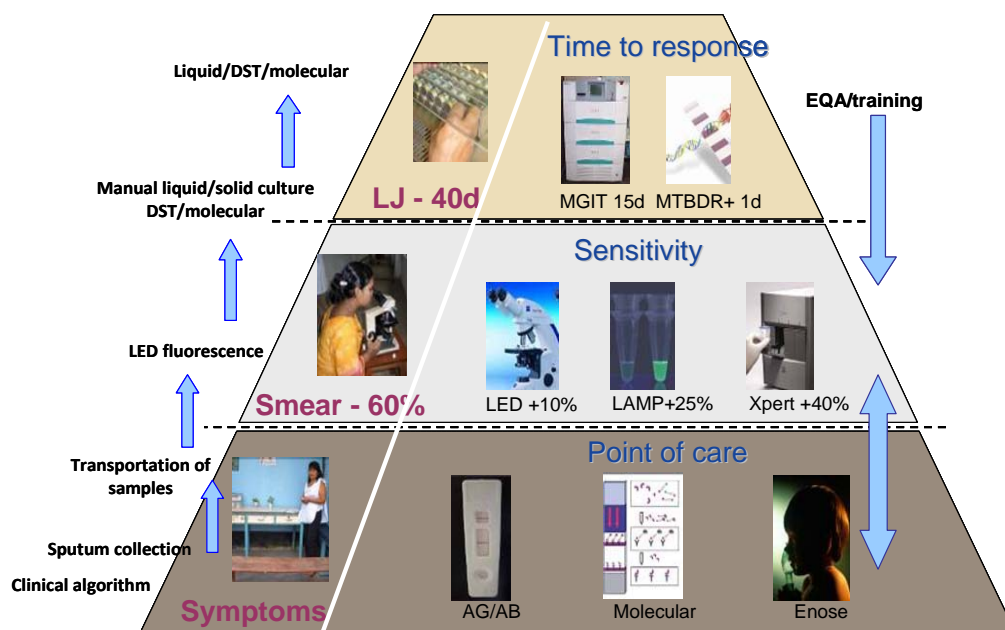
Liquid/DST/molecular

Manual liquid/solid culture DST/molecular

LED fluorescence

Transportation of samples

Sputum collection

Clinical algorithm

Time to response

LJ - 40d

MGIT 15d

MTBDR+ 1d

EQA/training

Sensitivity

Smear - 60%

LED +10%

LAMP+25%

Xpert +40%

Point of care

Symptoms

AG/AB

Molecular

Enose